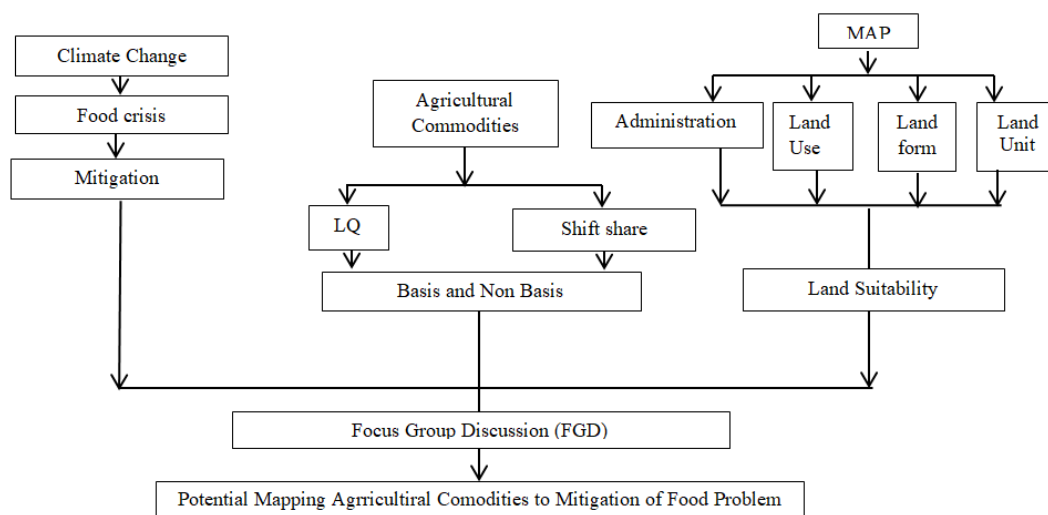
Climate Change

Food crisis

Mitigation

Agricultural Commodities

LQ

Shift share

Basis and Non Basis

MAP

Administration

Land Use

Land form

Land Unit

Land Suitability

Focus Group Discussion (FGD)

Potential Mapping Agrricultiral Comodities to Mitigation of Food Problem